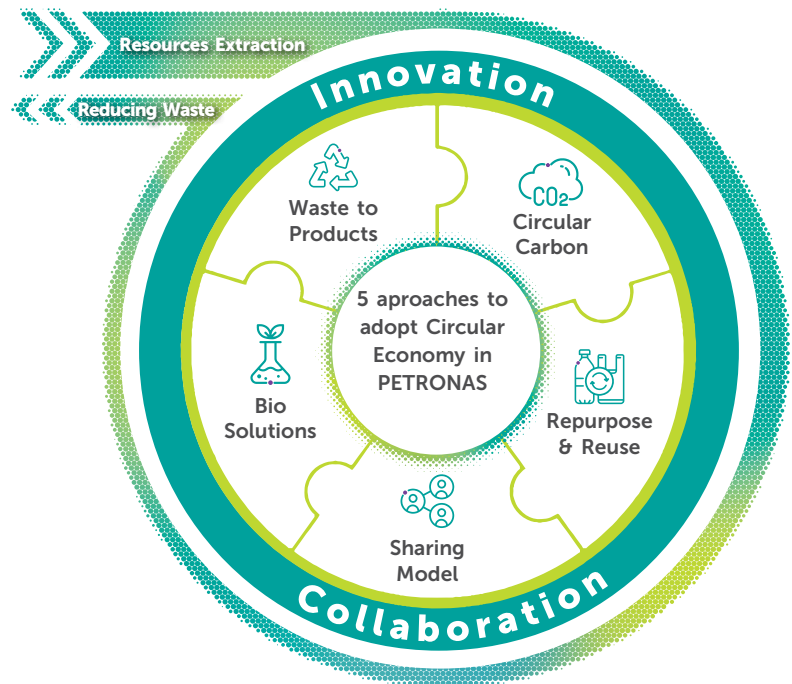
Resources Extraction

Reducing Waste

Innovation

Waste to Products

$CO_2$

Circular Carbon

5 aproaches to adopt Circular Economy in PETRONAS

Bio Solutions

Repurpose & Reuse

Sharing Model

Collaboration